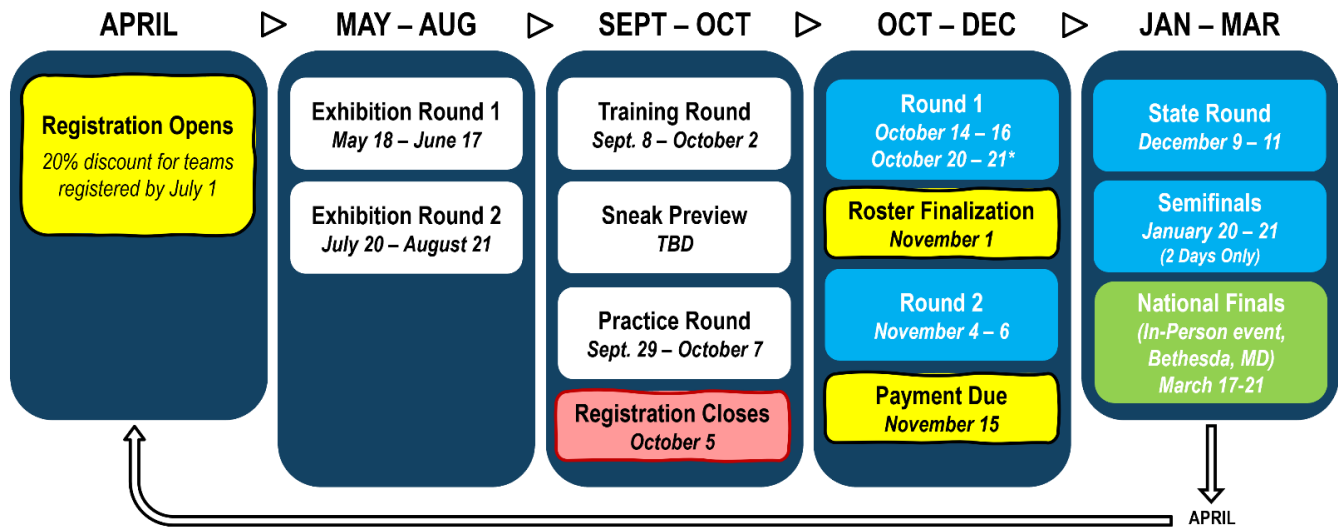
APRIL

Registration Opens
20% discount for teams registered by July 1

MAY – AUG

Exhibition Round 1
May 18 – June 17

Exhibition Round 2
July 20 – August 21

SEPT – OCT

Training Round
Sept. 8 – October 2

Sneak Preview
TBD

Practice Round
Sept. 29 – October 7

Registration Closes
October 5

OCT – DEC

Round 1
October 14 – 16
October 20 – 21*

Roster Finalization
November 1

Round 2
November 4 – 6

Payment Due
November 15

JAN – MAR

State Round
December 9 – 11

Semifinals
January 20 – 21
(2 Days Only)

National Finals
(In-Person event, Bethesda, MD)
March 17-21

APRIL